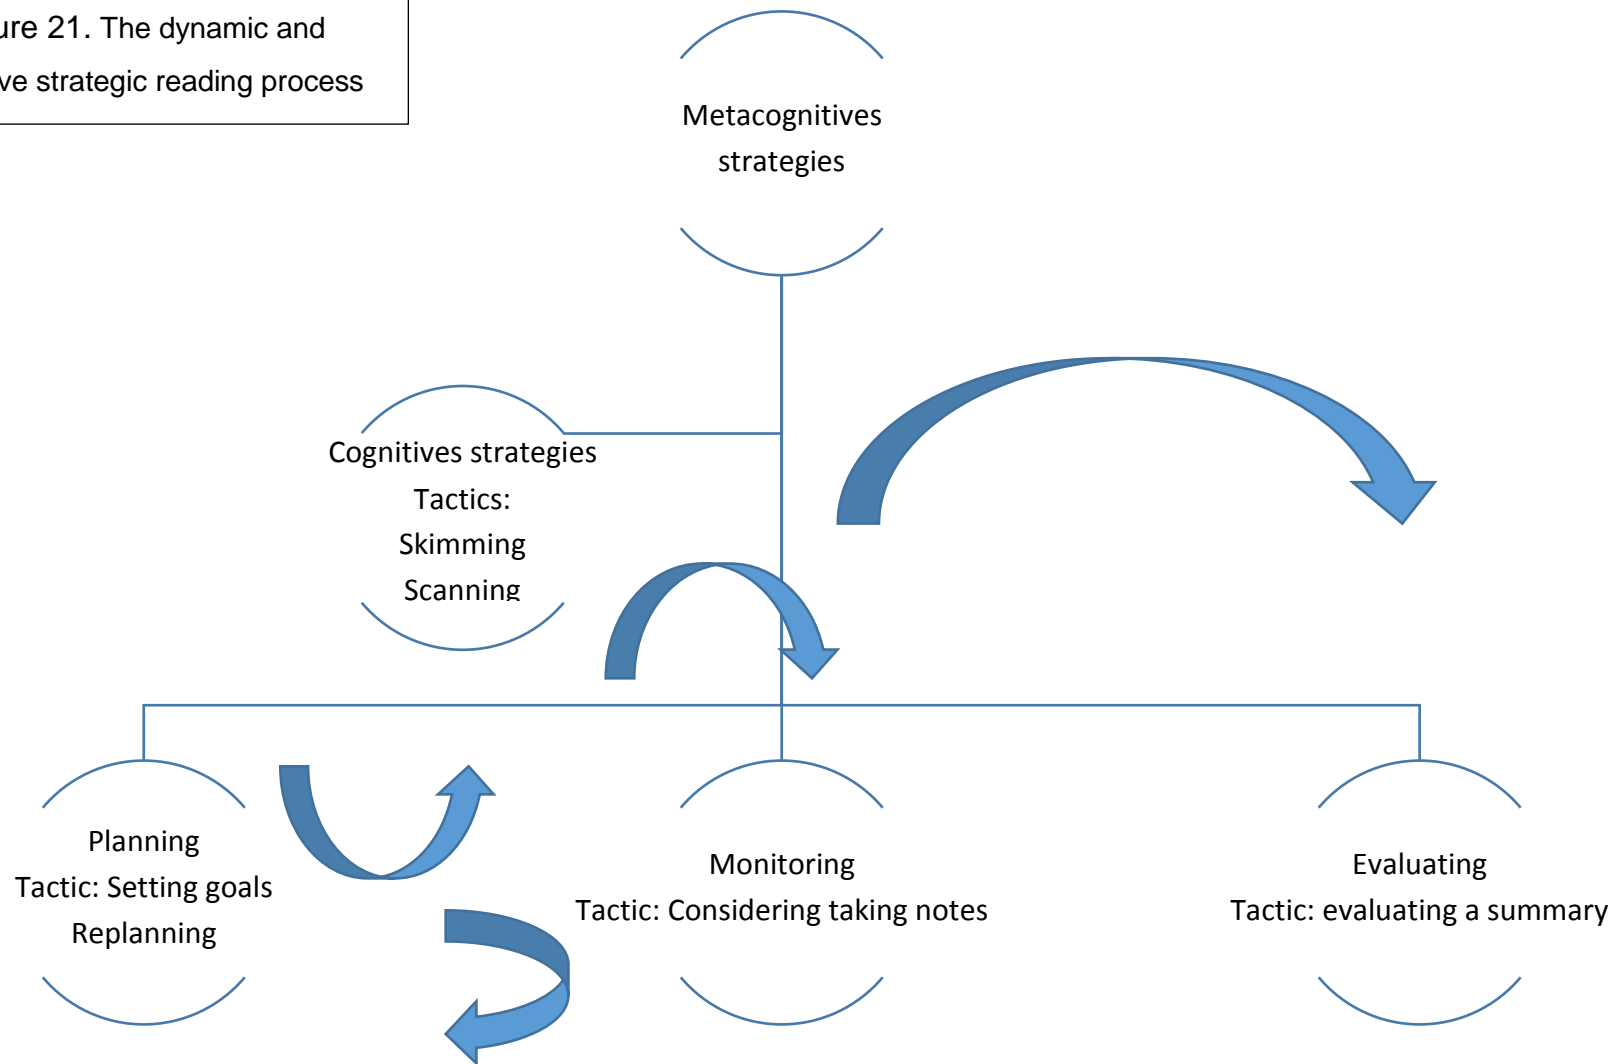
ure 21. The dynamic and
ve strategic reading process

Metacognitives strategies

Cognitives strategies
Tactics:
Skimming
Scanning

Planning
Tactic: Setting goals
Replanning

Monitoring
Tactic: Considering taking notes

Evaluating
Tactic: evaluating a summary